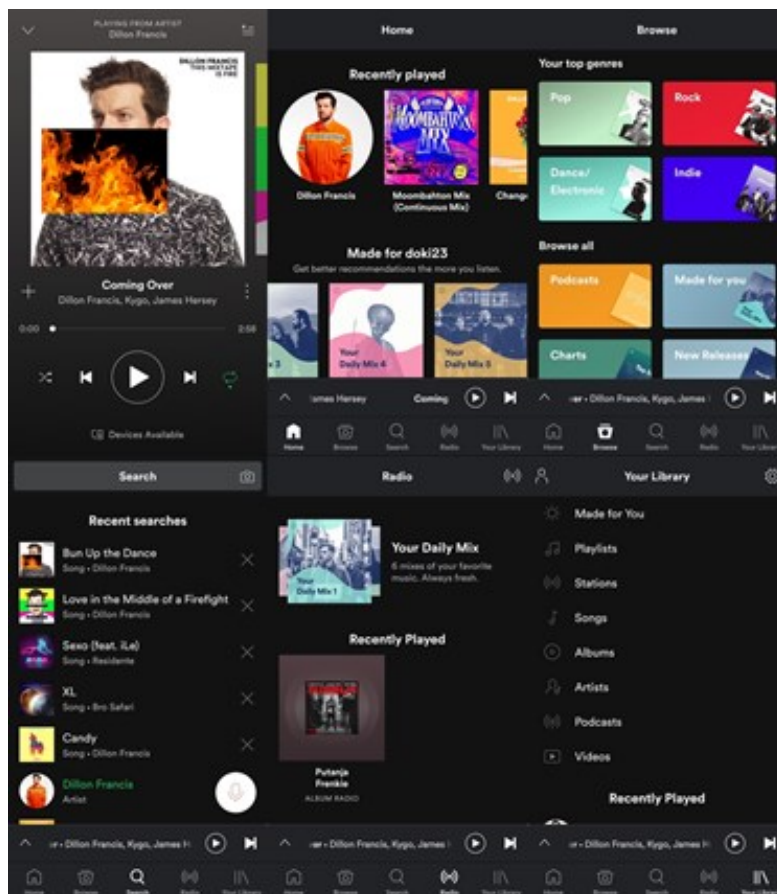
PLAYING FROM ARTIST
Dillon Francis

DILLON FRANCIS
THIS MIXTAPE
IS FIRE

Coming Over
Dillon Francis, Kygo, James Hersey

0:00
2:56

Devices Available

Home

Recently played

Dillon Francis

MOOMBAHTON MIX

Moombahton Mix (Continuous Mix)

Chang

Made for doki23
Get better recommendations the more you listen.

x 3

Your Daily Mix 4

Your Daily Mix 5

ames Hersey
Coming

Home
Browse
Search
Radio
Your Library

Browse

Your top genres

Pop

Rock

Dance/ Electronic

Indie

Browse all

Podcasts

Made for you

Charts

New Releases

er • Dillon Francis, Kygo, James

Home
Browse
Search
Radio
Your Library

Search

Recent searches

Bun Up the Dance
Song • Dillon Francis

Love in the Middle of a Firefight
Song • Dillon Francis

Sexo (feat. iLe)
Song • Residente

XL
Song • Bro Safari

Candy
Song • Dillon Francis

Dillon Francis
Artist

er • Dillon Francis, Kygo, James H

Home
Browse
Search
Radio
Your Library

Radio

Your Daily Mix
6 mixes of your favorite music. Always fresh.

Your Daily Mix 1

Recently Played

Putanja
Frenkie
ALBUM RADIO

er • Dillon Francis, Kygo, James H

Home
Browse
Search
Radio
Your Library

Your Library

Made for You

Playlists

Stations

Songs

Albums

Artists

Podcasts

Videos

Recently Played

er • Dillon Francis, Kygo, James H

Home
Browse
Search
Radio
Your Library